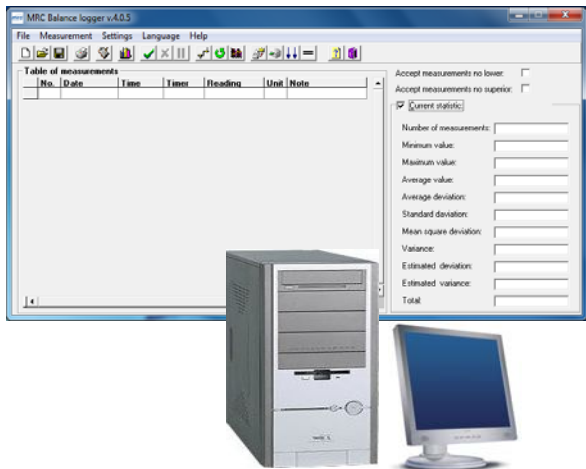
MRC Balance logger v.4.0.5

File Measurement Settings Language Help

Table of measurements

| No. | Date | Time | Timer | Reading | Unit | Note |
|---|---|---|---|---|---|---|

Accept measurements no lower:

Accept measurements no superior:

Current statistic

Number of measurements:

Minimum value:

Maximum value:

Average value:

Average deviation:

Standard daviation:

Mean square deviation:

Variance:

Estimated deviation:

Estimated variance:

Total: